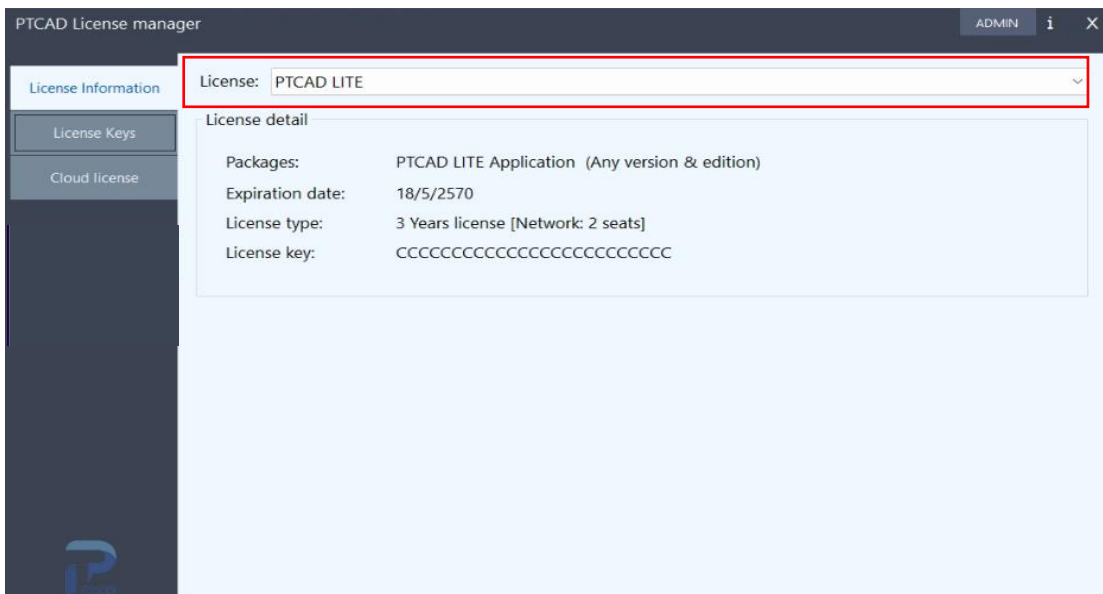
PTCAD License manager

ADMIN i X

License Information

License Keys

Cloud license

License: PTCAD LITE

License detail

Packages: PTCAD LITE Application (Any version & edition)

Expiration date: 18/5/2570

License type: 3 Years license [Network: 2 seats]

License key: CCCCCCCCCCCCCCCCCCCCCCCC